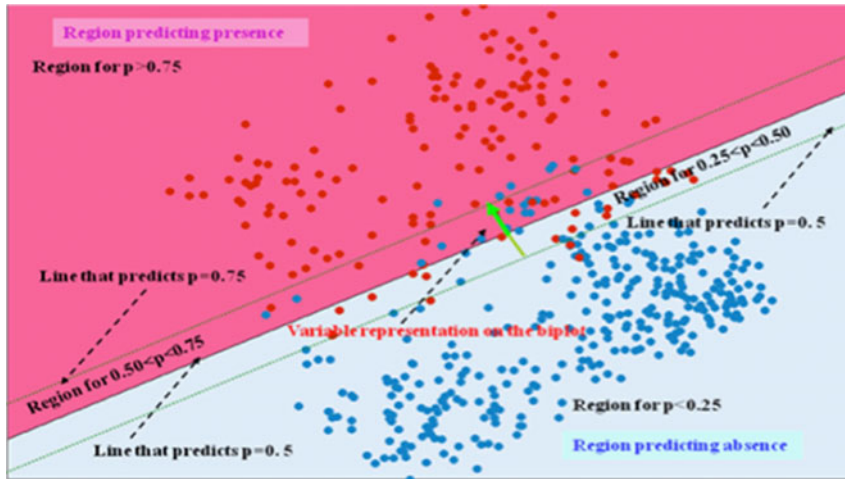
Region predicting presence

Region for p>0.75

Region for 0.25<p<0.50

Line that predicts p=0. 5

Line that predicts p=0.75

Variable representation on the biplot

Region for 0.50<p<0.75

Region for p<0.25

Line that predicts p=0. 5

Region predicting absence